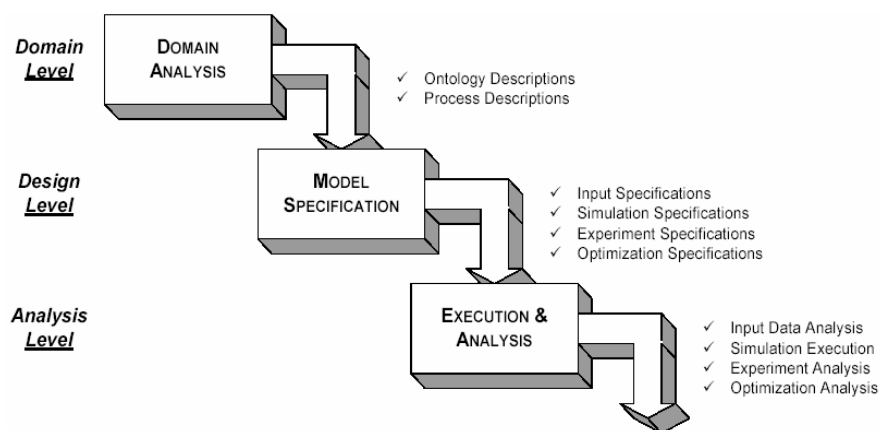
Domain Level

DOMAIN ANALYSIS

✓ Ontology Descriptions
✓ Process Descriptions

Design Level

MODEL SPECIFICATION

✓ Input Specifications
✓ Simulation Specifications
✓ Experiment Specifications
✓ Optimization Specifications

Analysis Level

EXECUTION & ANALYSIS

✓ Input Data Analysis
✓ Simulation Execution
✓ Experiment Analysis
✓ Optimization Analysis